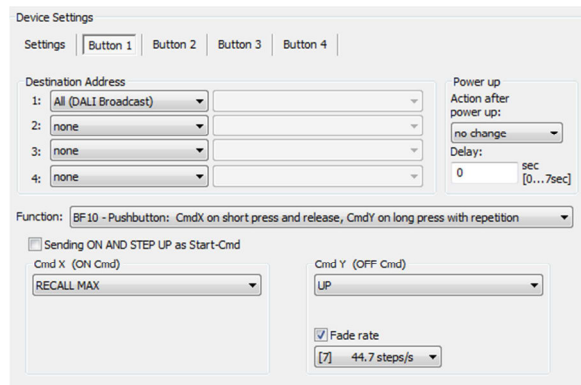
Device Settings

Settings | Button 1 | Button 2 | Button 3 | Button 4

Destination Address

1: All (DALI Broadcast)

2: none

3: none

4: none

Power up

Action after power up:

no change

Delay:

0 sec [0...7sec]

Function: BF10 - Pushbutton: CmdX on short press and release, CmdY on long press with repetition

Sending ON AND STEP UP as Start-Cmd

Cmd X (ON Cmd)

RECALL MAX

Cmd Y (OFF Cmd)

UP

Fade rate

[7] 44.7 steps/s